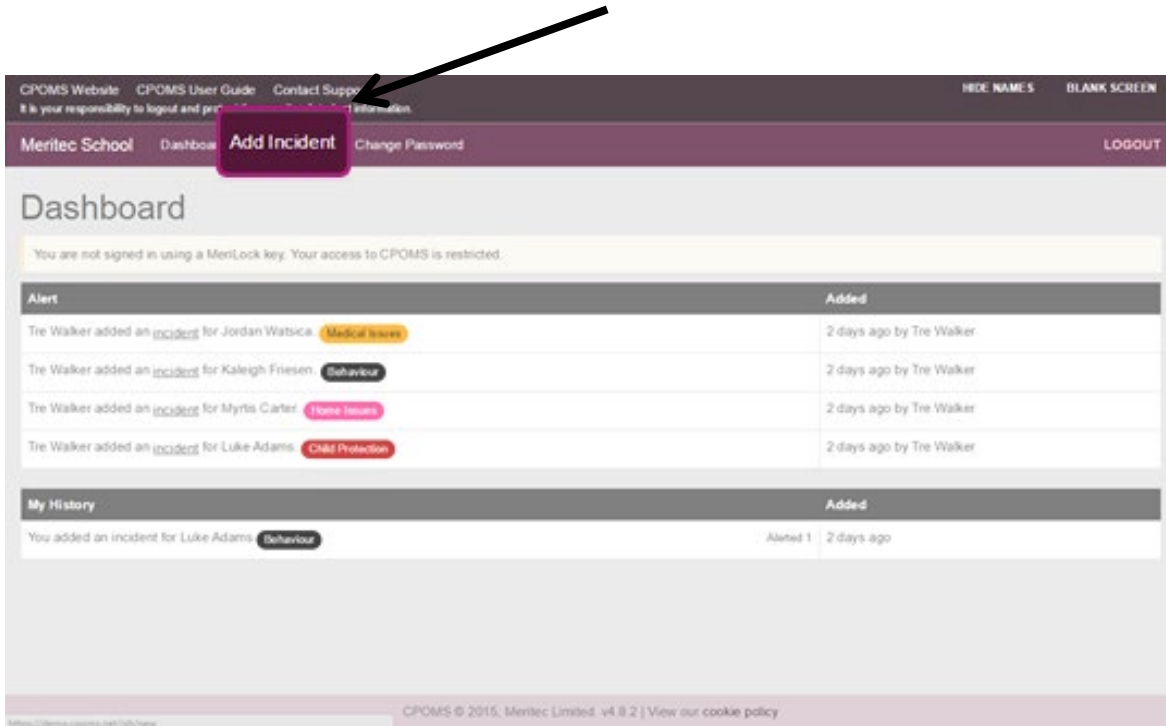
CPOMS Website CPOMS User Guide Contact Supp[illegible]
It is your responsibility to logout and pr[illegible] information.

HIDE NAMES BLANK SCREEN

Meritec School Dashboa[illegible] Add Incident Change Password

LOGOUT

Dashboard

You are not signed in using a MeriLock key. Your access to CPOMS is restricted.

| Alert | Added |
|---|---|
| Tre Walker added an incident for Jordan Watsica. Medical Issues | 2 days ago by Tre Walker |
| Tre Walker added an incident for Kaleigh Friesen. Behaviour | 2 days ago by Tre Walker |
| Tre Walker added an incident for Myrtis Carter. Home Issues | 2 days ago by Tre Walker |
| Tre Walker added an incident for Luke Adams. Child Protection | 2 days ago by Tre Walker |

| My History | Added |
|---|---|
| You added an incident for Luke Adams Behaviour Alerted 1 | 2 days ago |

CPOMS © 2015, Meritec Limited. v4.8.2 | View our cookie policy

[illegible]